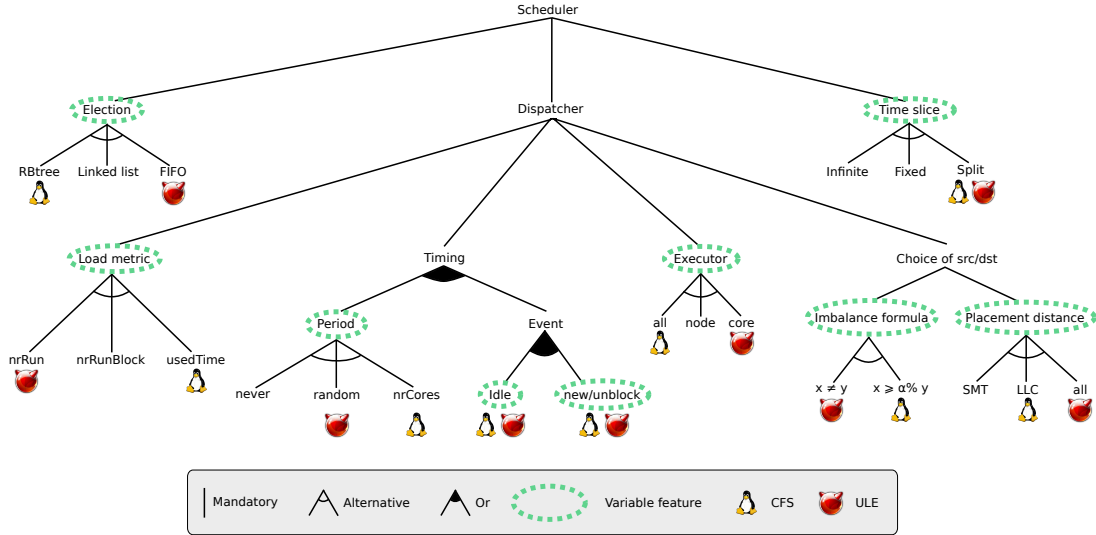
Scheduler

Election

Dispatcher

Time slice

RBtree

Linked list

FIFO

Infinite

Fixed

Split

Load metric

Timing

Executor

Choice of src/dst

nrRun

nrRunBlock

usedTime

Period

Event

all

node

core

Imbalance formula

Placement distance

never

random

nrCores

Idle

new/unblock

$x \neq y$

$x \geqslant \alpha\%\ y$

SMT

LLC

all

Mandatory

Alternative

Or

Variable feature

CFS

ULE